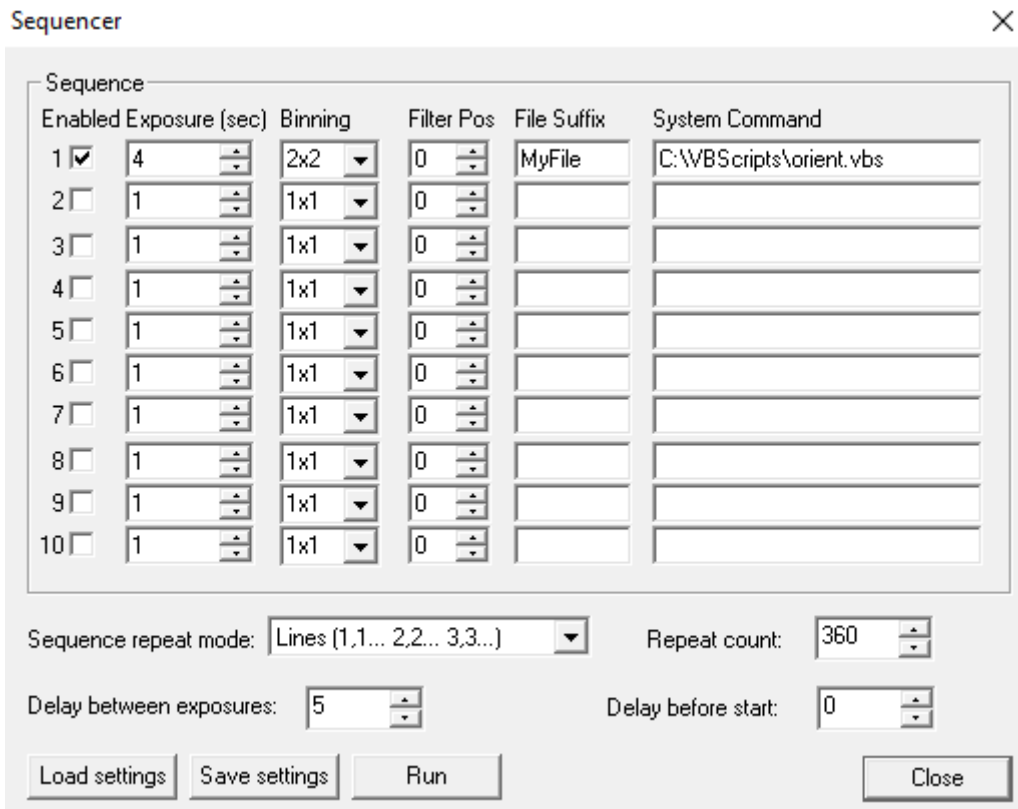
Sequencer

×

Sequence

| Enabled | Exposure (sec) | Binning | Filter Pos | File Suffix | System Command |
|---|---|---|---|---|---|
| 1 ☑ | 4 | 2x2 | 0 | MyFile | C:\VBScripts\orient.vbs |
| 2 ☐ | 1 | 1x1 | 0 | | |
| 3 ☐ | 1 | 1x1 | 0 | | |
| 4 ☐ | 1 | 1x1 | 0 | | |
| 5 ☐ | 1 | 1x1 | 0 | | |
| 6 ☐ | 1 | 1x1 | 0 | | |
| 7 ☐ | 1 | 1x1 | 0 | | |
| 8 ☐ | 1 | 1x1 | 0 | | |
| 9 ☐ | 1 | 1x1 | 0 | | |
| 10 ☐ | 1 | 1x1 | 0 | | |

Sequence repeat mode: Lines (1,1... 2,2... 3,3...)

Repeat count: 360

Delay between exposures: 5

Delay before start: 0

Load settings

Save settings

Run

Close